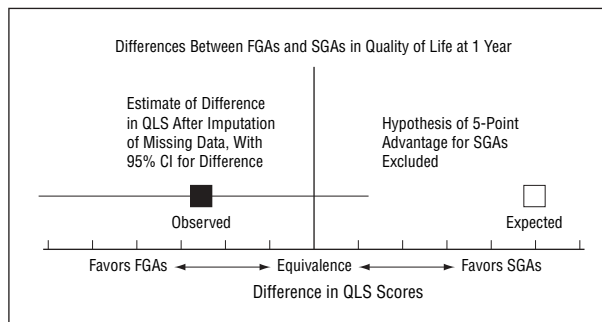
Differences Between FGAs and SGAs in Quality of Life at 1 Year

Estimate of Difference in QLS After Imputation of Missing Data, With 95% CI for Difference

Hypothesis of 5-Point Advantage for SGAs Excluded

Observed

Expected

Favors FGAs ← → Equivalence ← → Favors SGAs

Difference in QLS Scores